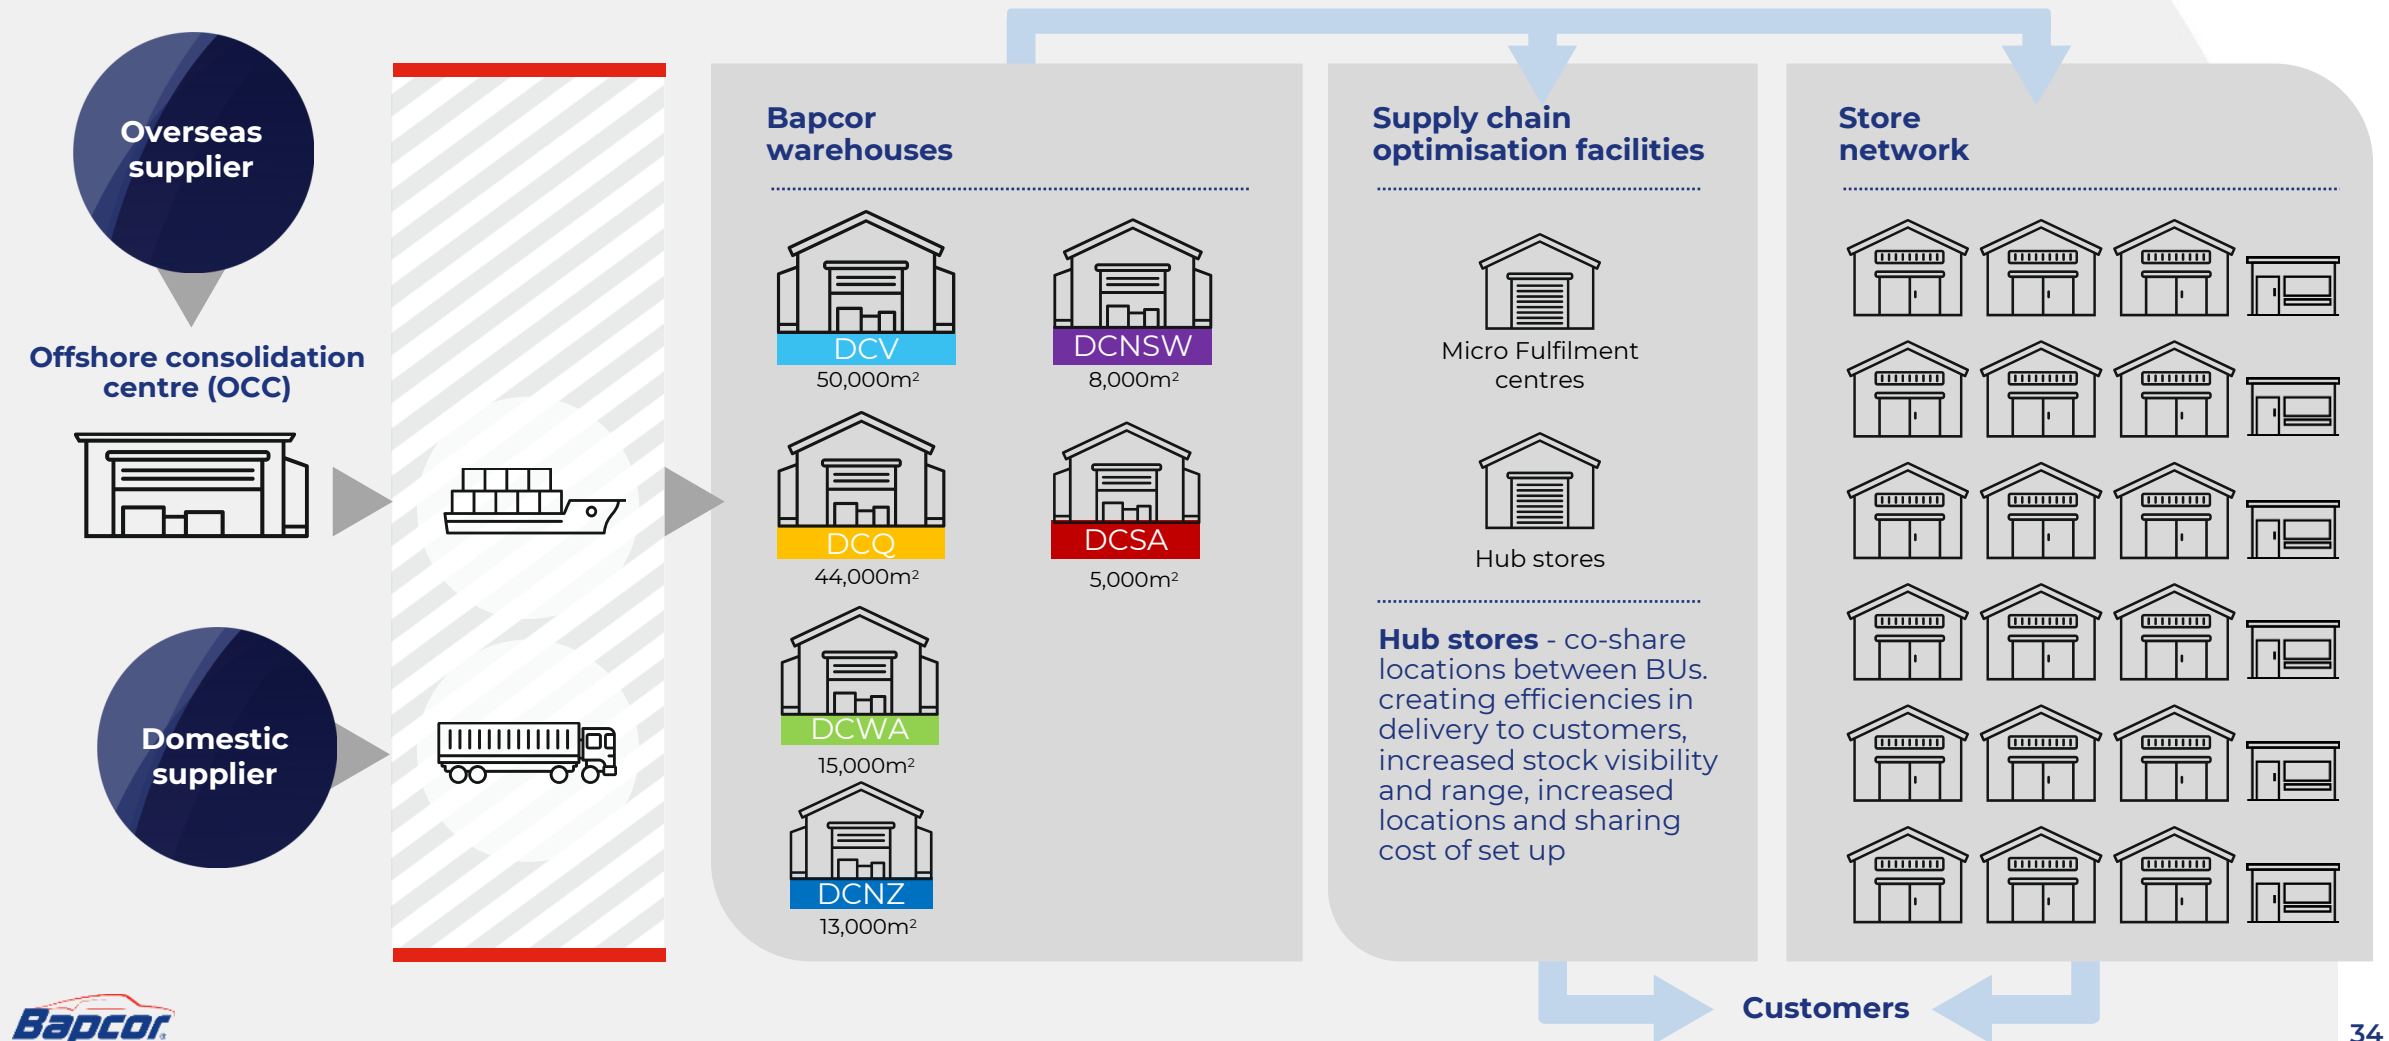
Overseas supplier

Offshore consolidation centre (OCC)

Domestic supplier

Bapcor warehouses

DCV
50,000m²

DCNSW
8,000m²

DCQ
44,000m²

DCSA
5,000m²

DCWA
15,000m²

DCNZ
13,000m²

Supply chain optimisation facilities

Micro Fulfilment centres

Hub stores

**Hub stores** - co-share locations between BUs. creating efficiencies in delivery to customers, increased stock visibility and range, increased locations and sharing cost of set up

Store network

Customers

Bapcor

34